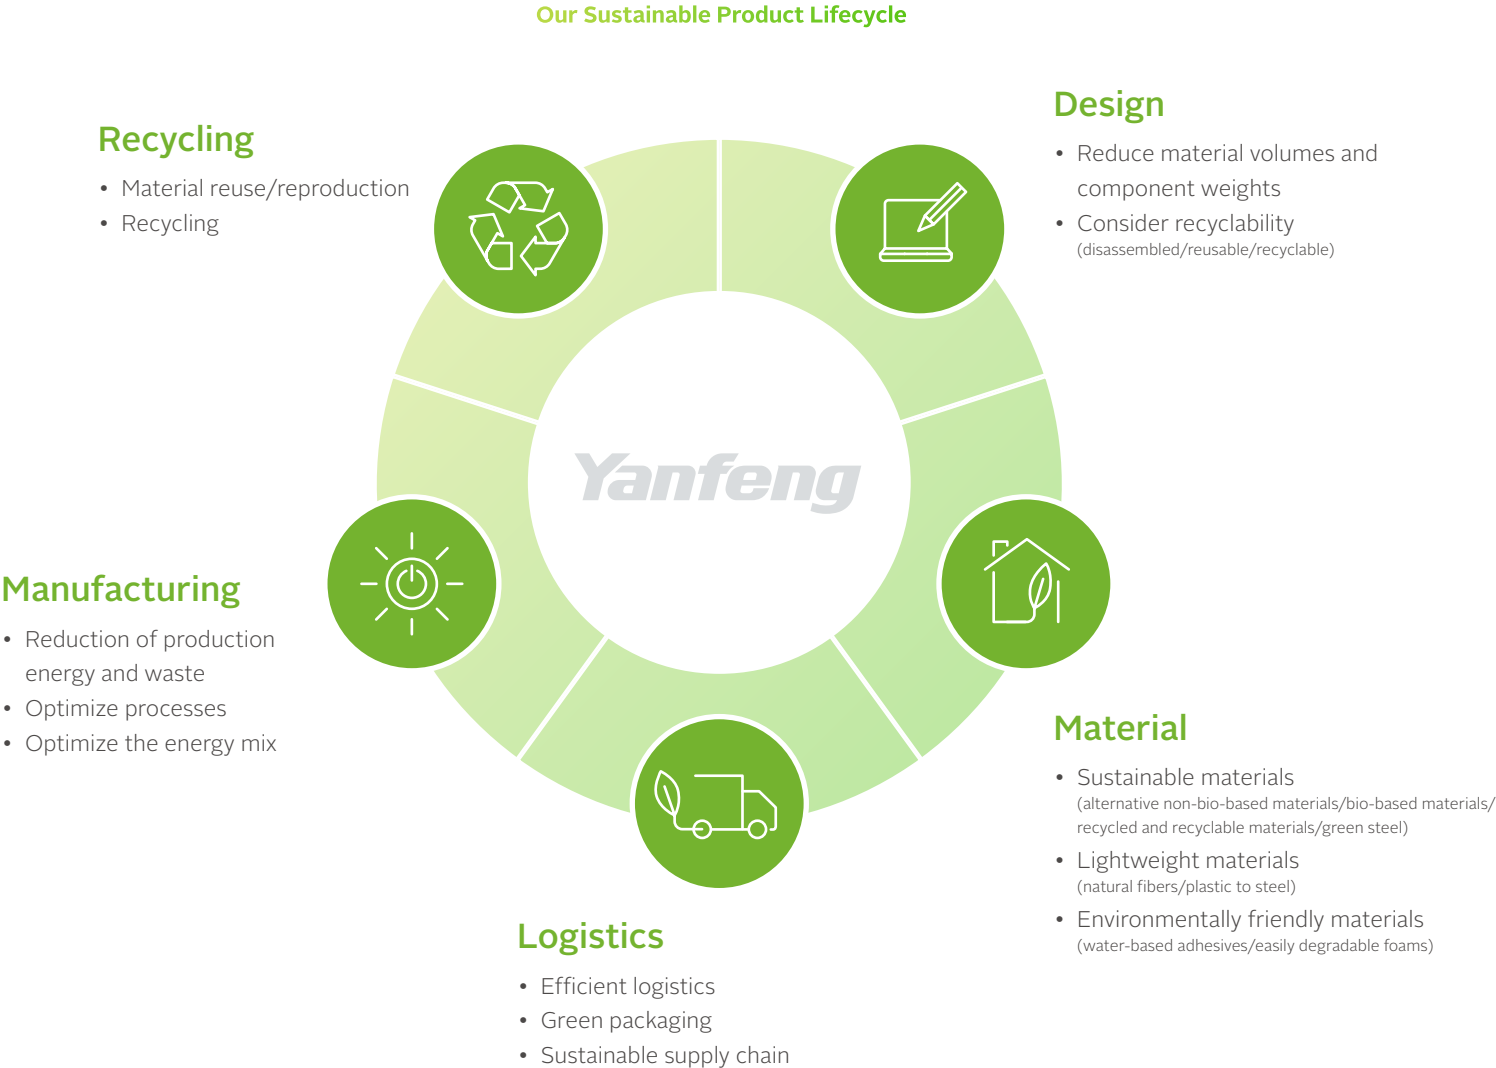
Our Sustainable Product Lifecycle

Recycling
• Material reuse/reproduction
• Recycling

Design
• Reduce material volumes and component weights
• Consider recyclability (disassembled/reusable/recyclable)

Yanfeng

Manufacturing
• Reduction of production energy and waste
• Optimize processes
• Optimize the energy mix

Material
• Sustainable materials (alternative non-bio-based materials/bio-based materials/ recycled and recyclable materials/green steel)
• Lightweight materials (natural fibers/plastic to steel)
• Environmentally friendly materials (water-based adhesives/easily degradable foams)

Logistics
• Efficient logistics
• Green packaging
• Sustainable supply chain